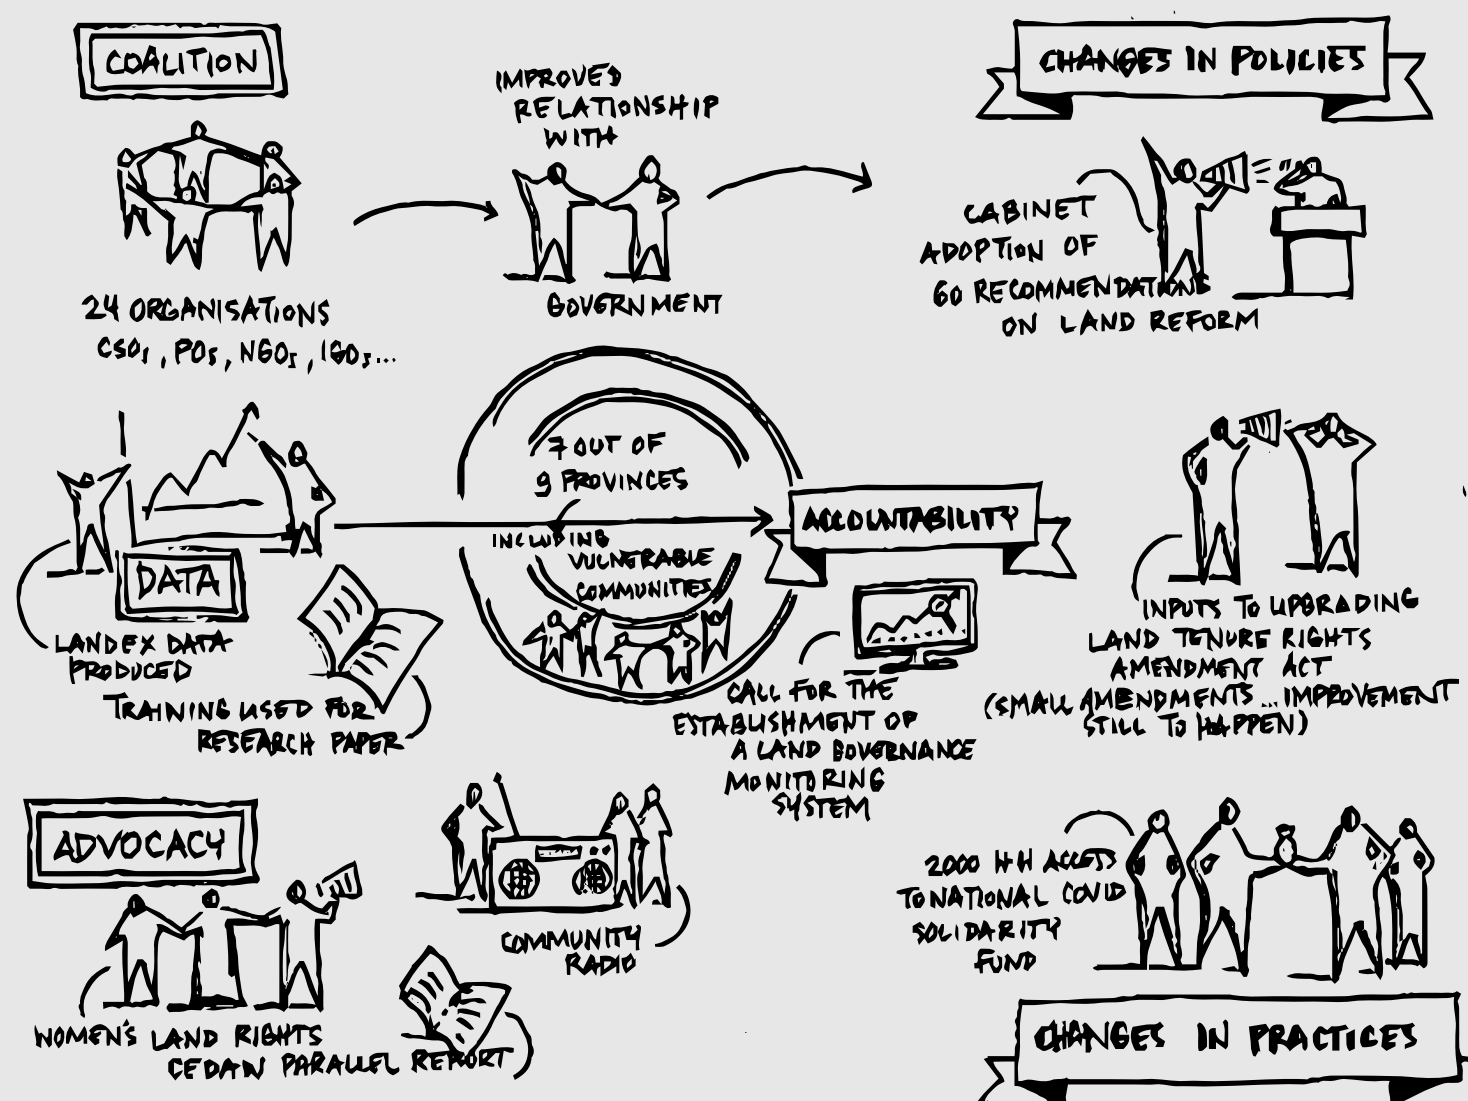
COALITION

24 ORGANISATIONS
CSOs, POs, NGOs, IGOs...

IMPROVED RELATIONSHIP WITH
GOVERNMENT

CHANGES IN POLICIES

CABINET ADOPTION OF 60 RECOMMENDATIONS ON LAND REFORM

DATA

LANDEX DATA PRODUCED

TRAINING USED FOR RESEARCH PAPER

7 OUT OF 9 PROVINCES
INCLUDING VULNERABLE COMMUNITIES

ACCOUNTABILITY

CALL FOR THE ESTABLISHMENT OF A LAND GOVERNANCE MONITORING SYSTEM

INPUTS TO UPGRADING LAND TENURE RIGHTS AMENDMENT ACT
(SMALL AMENDMENTS ... IMPROVEMENT STILL TO HAPPEN)

ADVOCACY

WOMEN'S LAND RIGHTS
CEDAW PARALLEL REPORT

COMMUNITY RADIO

2000 HH ACCESS TO NATIONAL COVID SOLIDARITY FUND

CHANGES IN PRACTICES